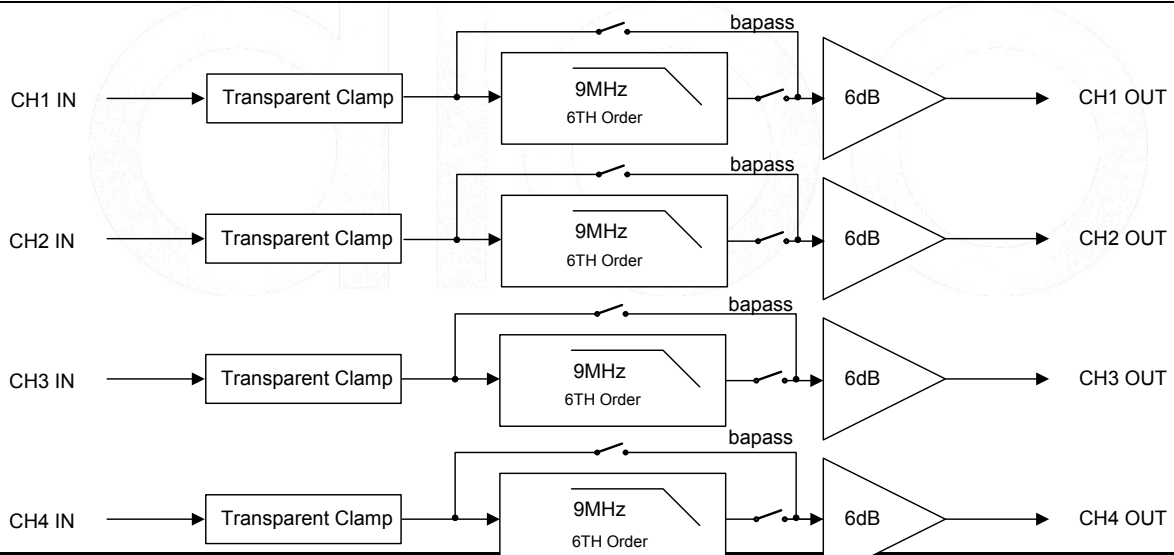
bapass

CH1 IN

Transparent Clamp

9MHz
6TH Order

6dB

CH1 OUT

bapass

CH2 IN

Transparent Clamp

9MHz
6TH Order

6dB

CH2 OUT

bapass

CH3 IN

Transparent Clamp

9MHz
6TH Order

6dB

CH3 OUT

bapass

CH4 IN

Transparent Clamp

9MHz
6TH Order

6dB

CH4 OUT